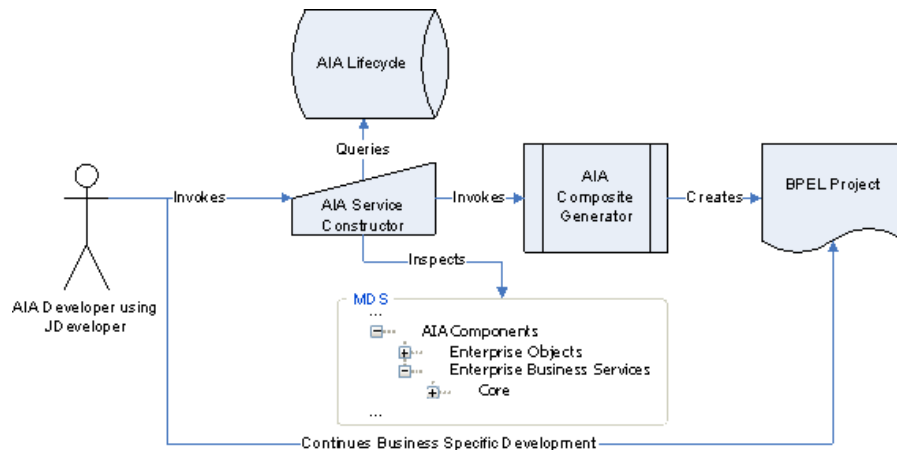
AIA Lifecycle

Queries

AIA Developer using JDeveloper

Invokes

AIA Service Constructor

Invokes

AIA Composite Generator

Creates

BPEL Project

Inspects

MDS
...
AIA Components
Enterprise Objects
Enterprise Business Services
Core
...

Continues Business Specific Development